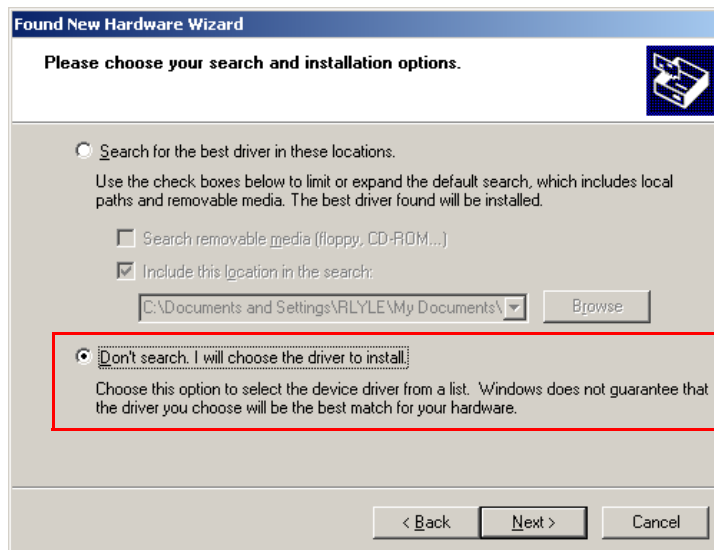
Found New Hardware Wizard

Please choose your search and installation options.

Search for the best driver in these locations.

Use the check boxes below to limit or expand the default search, which includes local paths and removable media. The best driver found will be installed.

Search removable media (floppy, CD-ROM...)

Include this location in the search:

C:\Documents and Settings\RLYLE\My Documents\

Browse

Don't search. I will choose the driver to install.

Choose this option to select the device driver from a list. Windows does not guarantee that the driver you choose will be the best match for your hardware.

< Back

Next >

Cancel